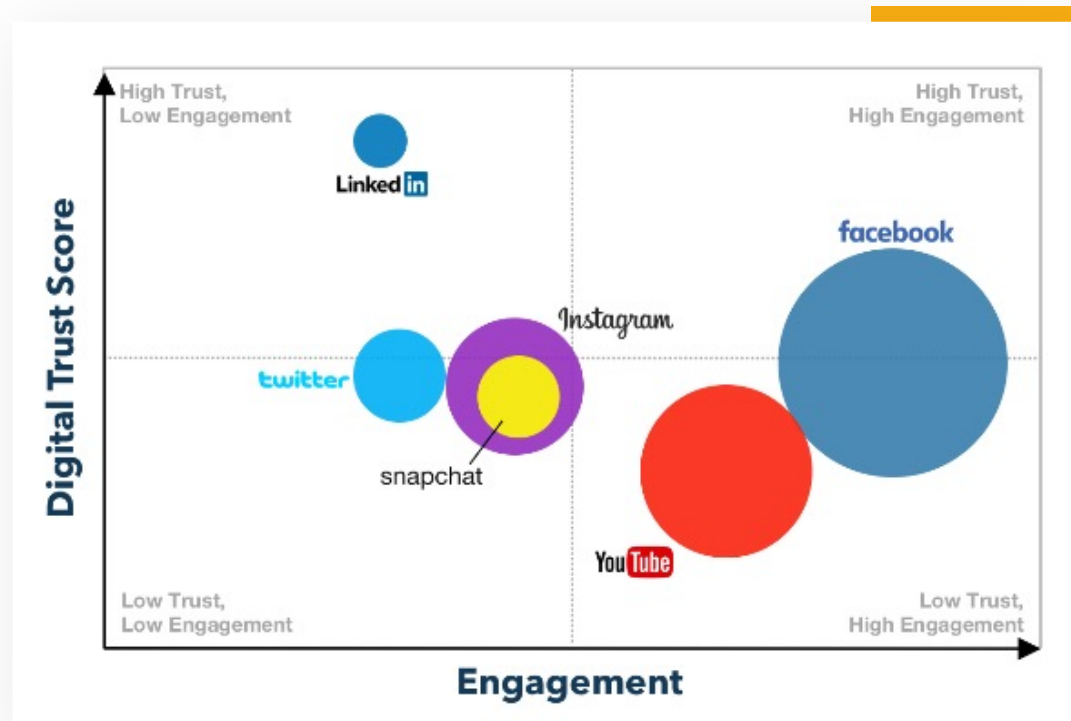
High Trust,
Low Engagement

High Trust,
High Engagement

LinkedIn

facebook

Instagram

twitter

snapchat

YouTube

Low Trust,
Low Engagement

Low Trust,
High Engagement

Digital Trust Score

Engagement